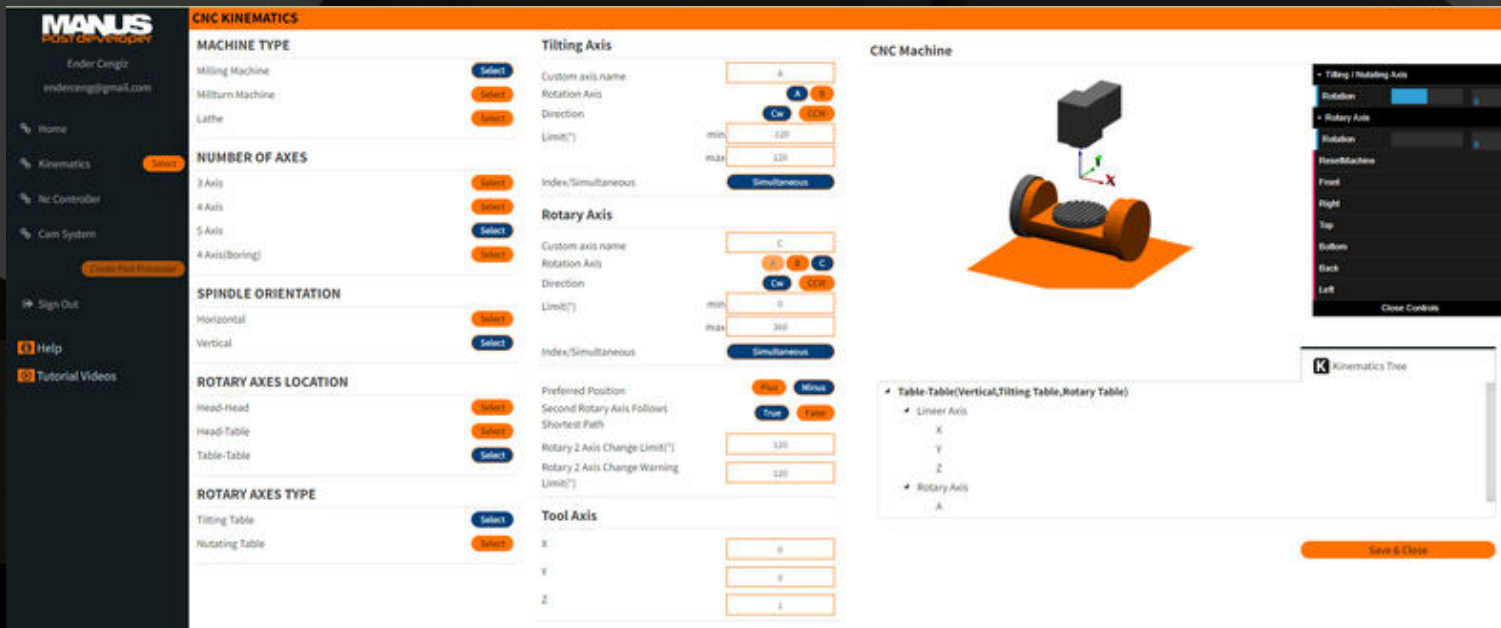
MANUS
Post developer

Ender Cengiz
enderceng@gmail.com

Home
Kinematics Select
Nc Controller
Cam System

Create Post Processor

Sign Out

Help
Tutorial Videos

CNC KINEMATICS

MACHINE TYPE
Milling Machine Select
Millturn Machine Select
Lathe Select

NUMBER OF AXES
3 Axis Select
4 Axis Select
5 Axis Select
4 Axis(Boring) Select

SPINDLE ORIENTATION
Horizontal Select
Vertical Select

ROTARY AXES LOCATION
Head-Head Select
Head-Table Select
Table-Table Select

ROTARY AXES TYPE
Tilting Table Select
Nutating Table Select

Tilting Axis
Custom axis name A
Rotation Axis A B
Direction Cw CCW
Limit(°) min 120
max 120
Index/Simultaneous Simultaneous

Rotary Axis
Custom axis name C
Rotation Axis A B C
Direction Cw CCW
Limit(°) min 0
max 360
Index/Simultaneous Simultaneous

Preferred Position Plus Minus
Second Rotary Axis Follows Shortest Path True False
Rotary 2 Axis Change Limit(°) 120
Rotary 2 Axis Change Warning Limit(°) 120

Tool Axis
X 0
Y 0
Z 1

CNC Machine

Tilting / Nutating Axis
Rotation
Rotary Axis
Rotation
ResetMachine
Front
Right
Top
Bottom
Back
Left
Close Controls

X

Kinematics Tree
Table-Table(Vertical,Tilting Table,Rotary Table)
Linear Axis
X
Y
Z
Rotary Axis
A

Save & Close